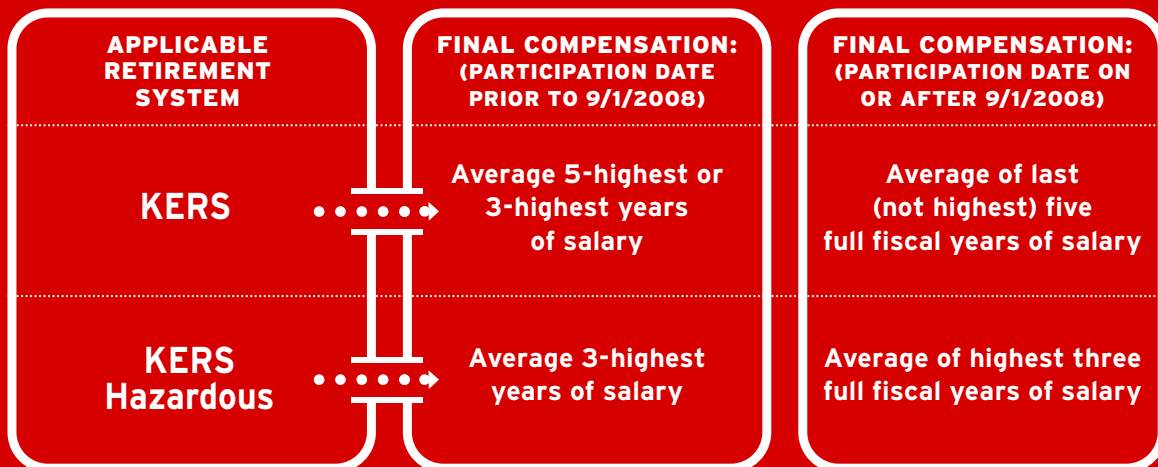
| APPLICABLE RETIREMENT SYSTEM | FINAL COMPENSATION: (PARTICIPATION DATE PRIOR TO 9/1/2008) | FINAL COMPENSATION: (PARTICIPATION DATE ON OR AFTER 9/1/2008) |
|---|---|---|
| KERS | Average 5-highest or 3-highest years of salary | Average of last (not highest) five full fiscal years of salary |
| KERS Hazardous | Average 3-highest years of salary | Average of highest three full fiscal years of salary |